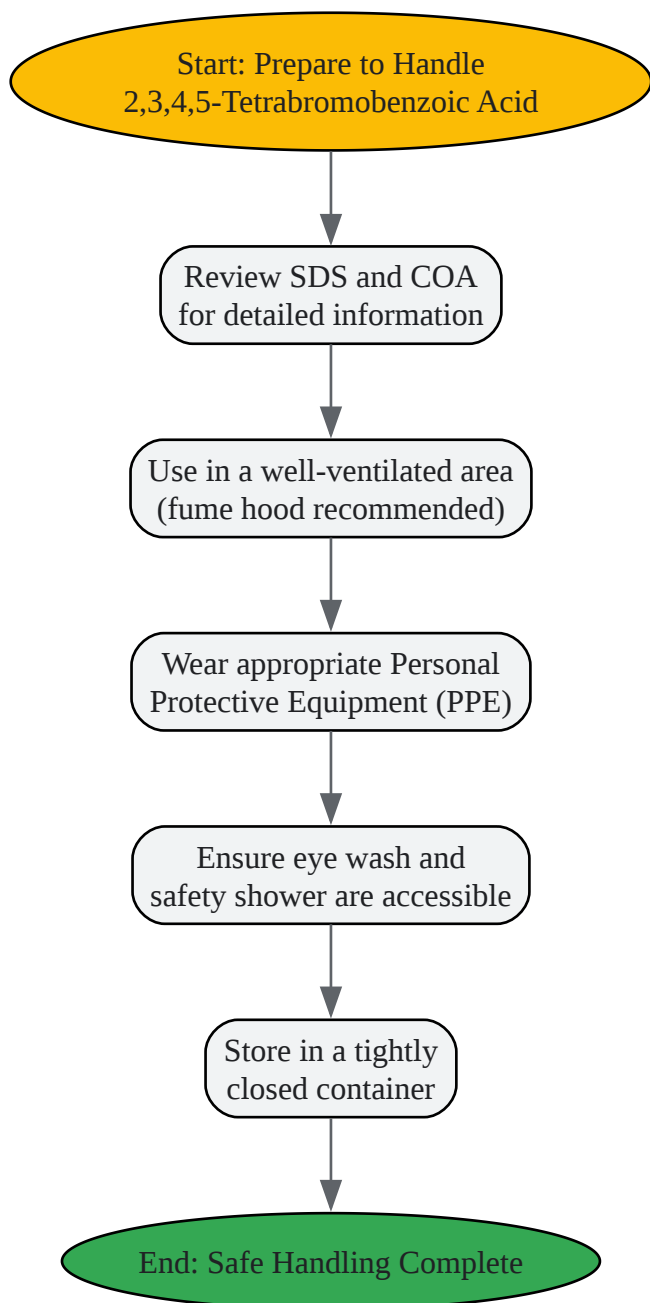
Start: Prepare to Handle 2,3,4,5-Tetrabromobenzoic Acid

Review SDS and COA for detailed information

Use in a well-ventilated area (fume hood recommended)

Wear appropriate Personal Protective Equipment (PPE)

Ensure eye wash and safety shower are accessible

Store in a tightly closed container

End: Safe Handling Complete